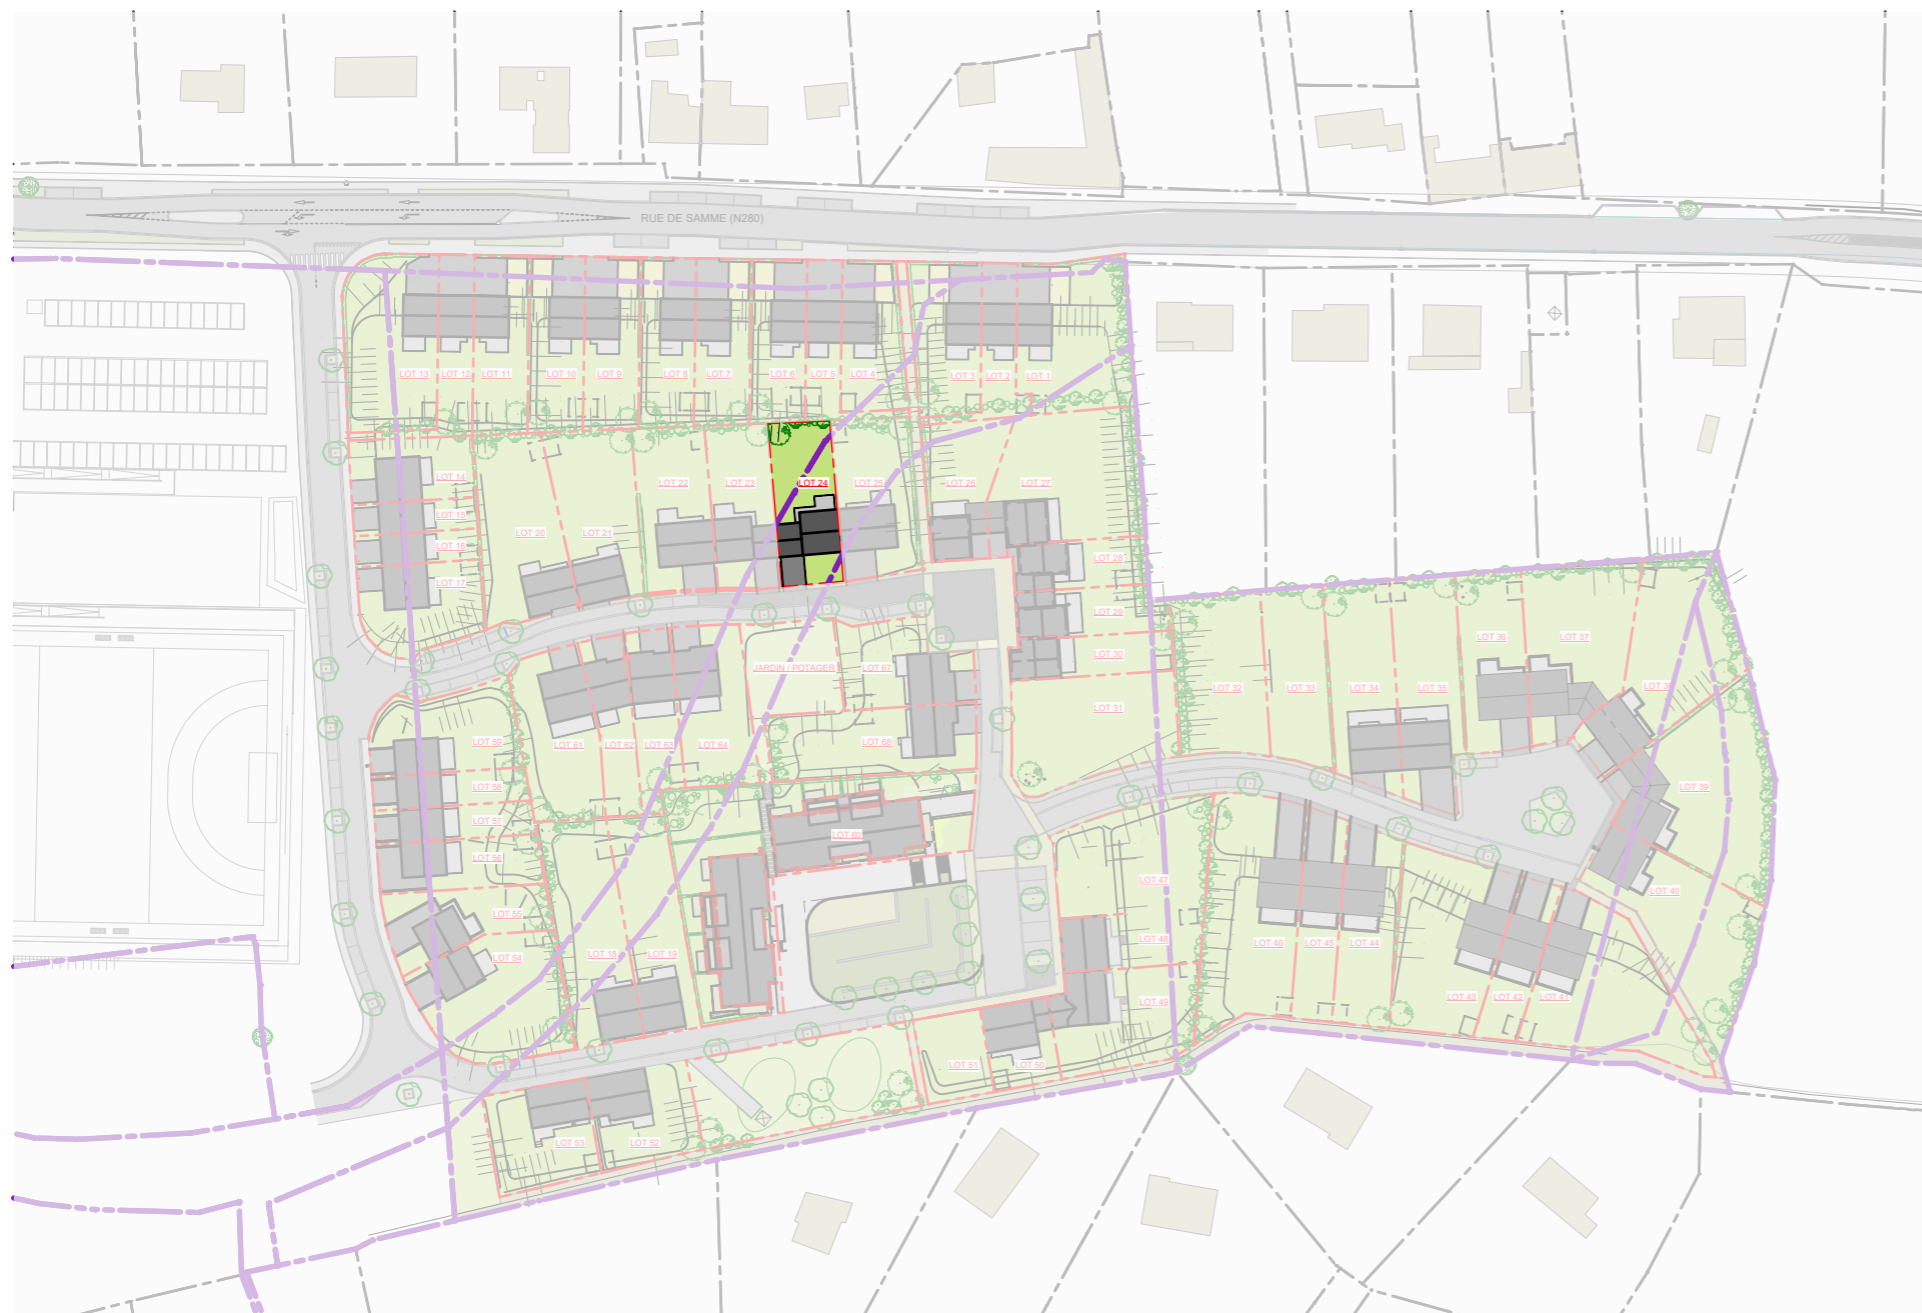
RUE DE SAMME (N280)

LOT 13 LOT 12 LOT 11 LOT 10 LOT 9 LOT 8 LOT 7 LOT 6 LOT 5 LOT 4 LOT 3 LOT 2 LOT 1

LOT 14 LOT 15 LOT 16 LOT 17 LOT 20 LOT 21 LOT 22 LOT 23 LOT 24 LOT 25 LOT 26 LOT 27 LOT 28 LOT 29 LOT 30 LOT 31

JARDIN / POTAGER LOT 67 LOT 68

LOT 32 LOT 33 LOT 34 LOT 35 LOT 36 LOT 37 LOT 38 LOT 39 LOT 40

LOT 59 LOT 58 LOT 57 LOT 56 LOT 55 LOT 54 LOT 61 LOT 62 LOT 63 LOT 64 LOT 60 LOT 18 LOT 19

LOT 47 LOT 48 LOT 49 LOT 46 LOT 45 LOT 44 LOT 43 LOT 42 LOT 41 LOT 51 LOT 50 LOT 53 LOT 52